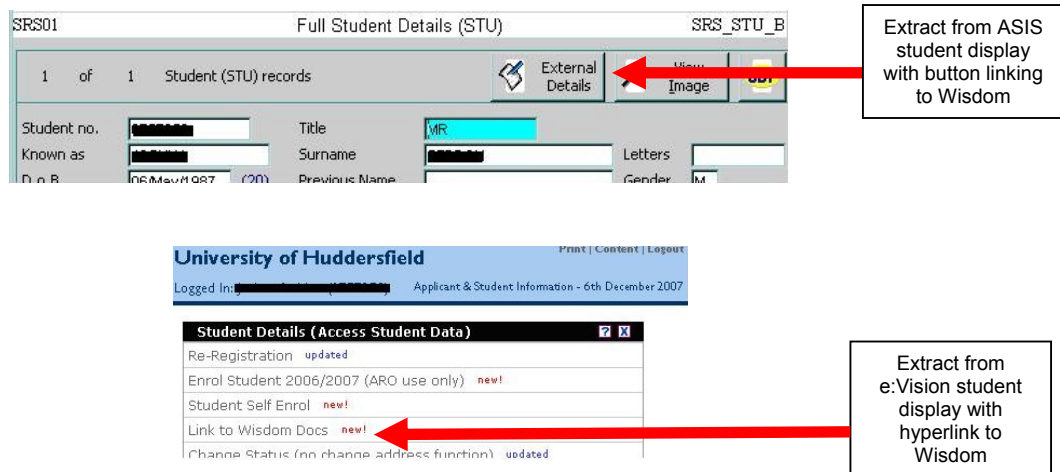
SRS01 Full Student Details (STU) SRS_STU_B

1 of 1 Student (STU) records

External Details

View Image

Extract from ASIS student display with button linking to Wisdom

Student no. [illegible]

Title MR

Known as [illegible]

Surname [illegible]

Letters

D.o.B. 06/May/1987 (20)

Previous Name

Gender M

University of Huddersfield

Print | Content | Logout

Logged In: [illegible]

Applicant & Student Information - 6th December 2007

Student Details (Access Student Data)

? X

Re-Registration updated

Enrol Student 2006/2007 (ARO use only) new!

Student Self Enrol new!

Link to Wisdom Docs new!

Change Status (no change address function) updated

Extract from e:Vision student display with hyperlink to Wisdom